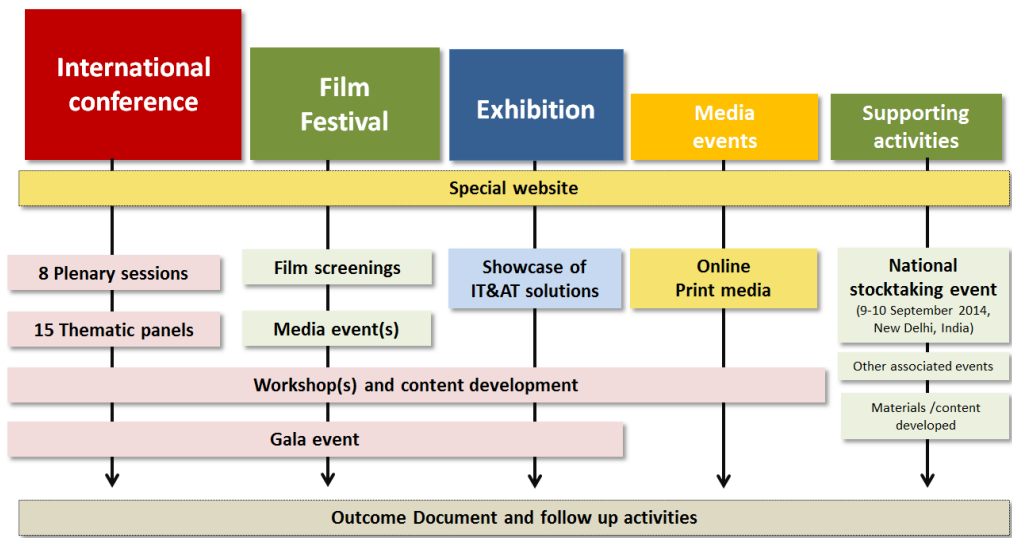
International conference

Film Festival

Exhibition

Media events

Supporting activities

Special website

8 Plenary sessions

15 Thematic panels

Film screenings

Media event(s)

Showcase of IT&AT solutions

Online Print media

National stocktaking event (9-10 September 2014, New Delhi, India)

Other associated events

Materials /content developed

Workshop(s) and content development

Gala event

Outcome Document and follow up activities